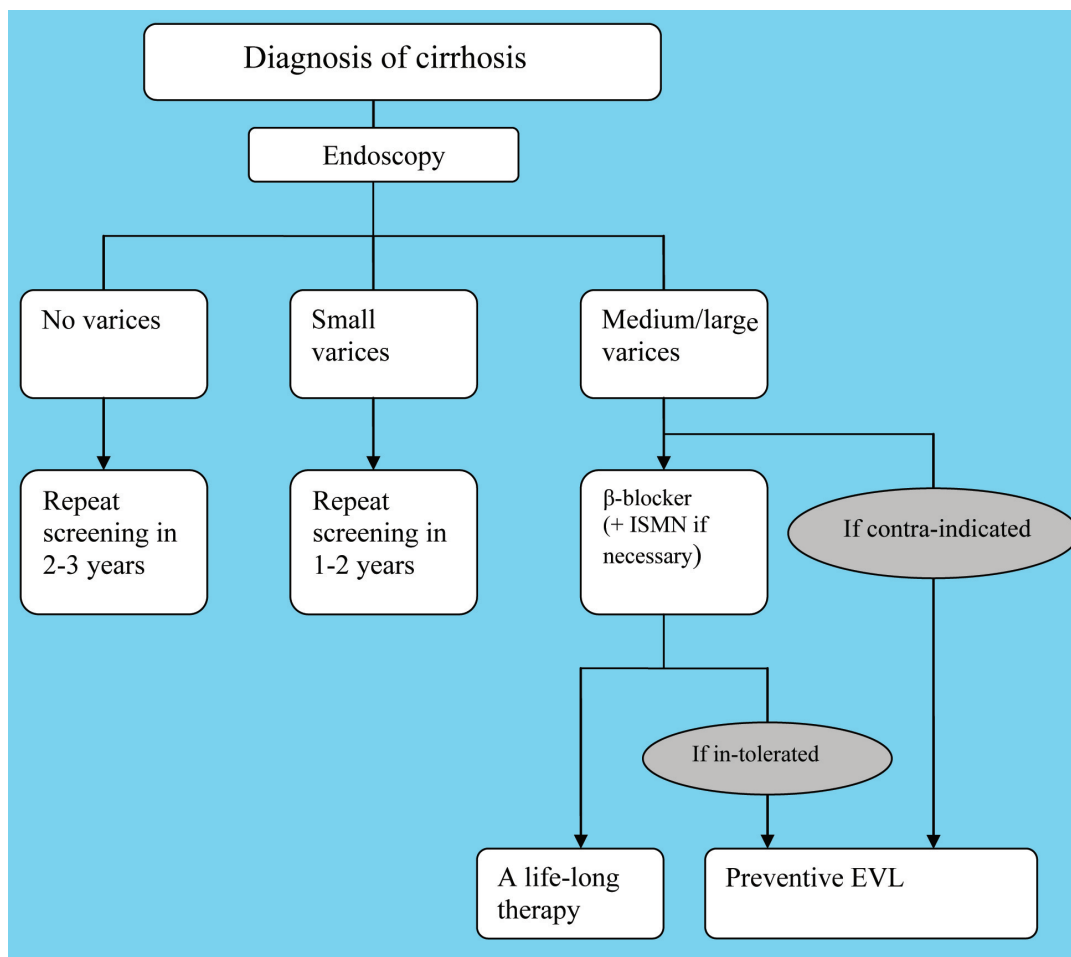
Diagnosis of cirrhosis

Endoscopy

No varices

Small varices

Medium/large varices

Repeat screening in 2-3 years

Repeat screening in 1-2 years

β-blocker (+ ISMN if necessary)

If contra-indicated

If in-tolerated

A life-long therapy

Preventive EVL